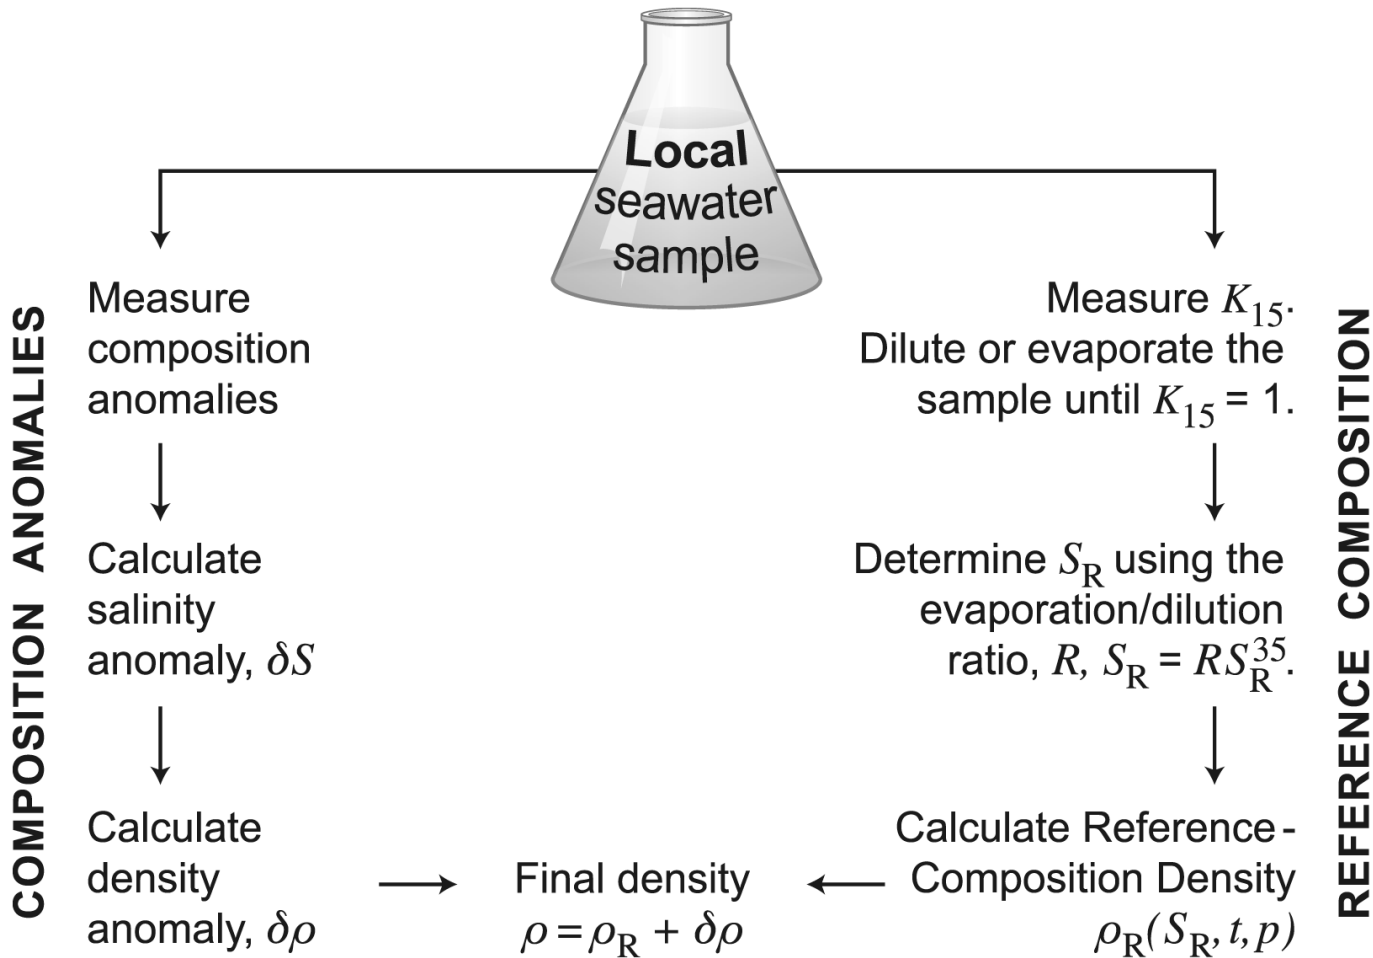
Local seawater sample

COMPOSITION ANOMALIES

Measure composition anomalies

Calculate salinity anomaly, $\delta S$

Calculate density anomaly, $\delta \rho$

REFERENCE COMPOSITION

Measure $K_{15}$. Dilute or evaporate the sample until $K_{15}$ = 1.

Determine $S_R$ using the evaporation/dilution ratio, $R$, $S_R = RS_R^{35}$.

Calculate Reference-Composition Density $\rho_R(S_R, t, p)$

Final density $\rho = \rho_R + \delta\rho$